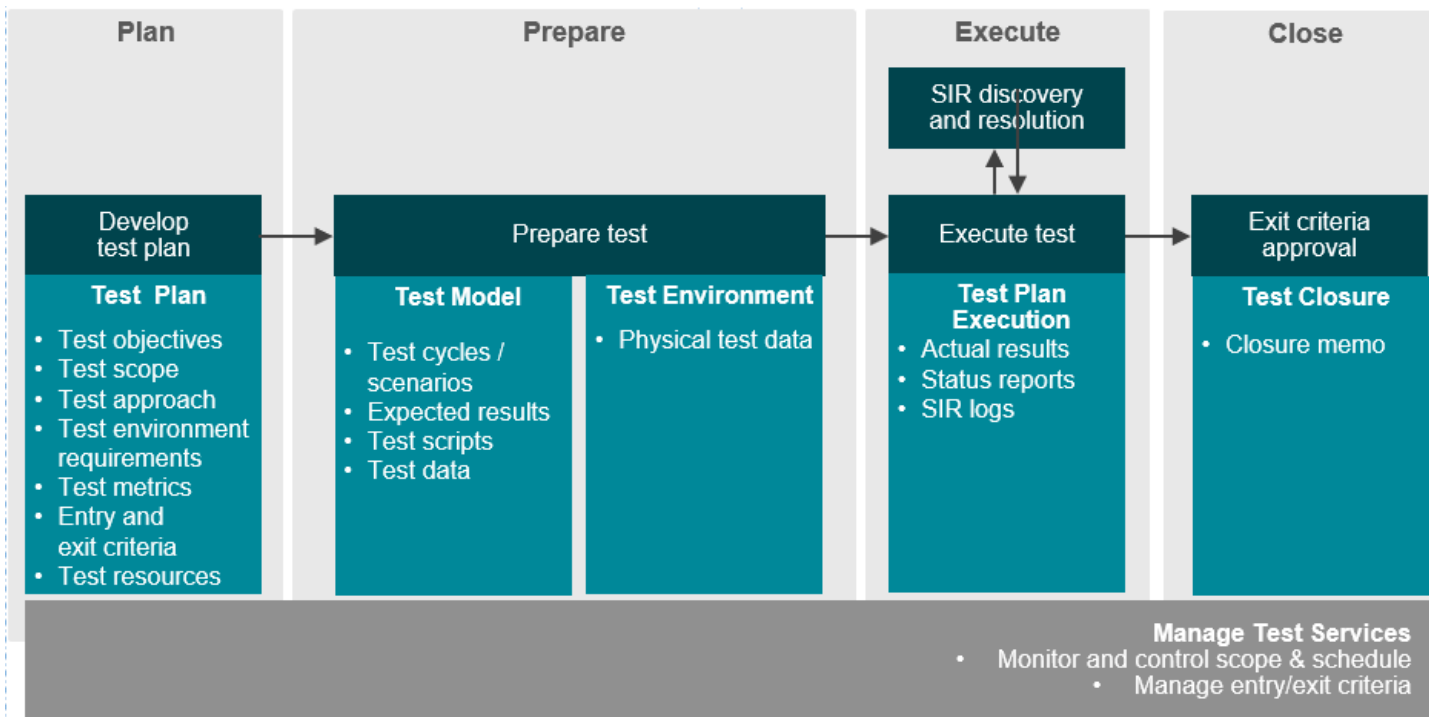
Plan

Develop test plan

Test Plan

- Test objectives
- Test scope
- Test approach
- Test environment requirements
- Test metrics
- Entry and exit criteria
- Test resources

Prepare

Prepare test

Test Model

- Test cycles / scenarios
- Expected results
- Test scripts
- Test data

Test Environment

- Physical test data

Execute

SIR discovery and resolution

Execute test

Test Plan Execution

- Actual results
- Status reports
- SIR logs

Close

Exit criteria approval

Test Closure

- Closure memo

Manage Test Services

- Monitor and control scope & schedule
- Manage entry/exit criteria